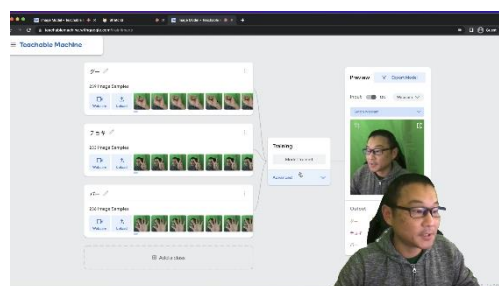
≡ Teachable Machine

グー
204 Image Samples
Webcam Upload

チョキ
202 Image Samples
Webcam Upload

パー
204 Image Samples
Webcam Upload

⊞ Add a class

Training
Advanced

Preview
Export Model
Input ON
Output
グー
チョキ
パー